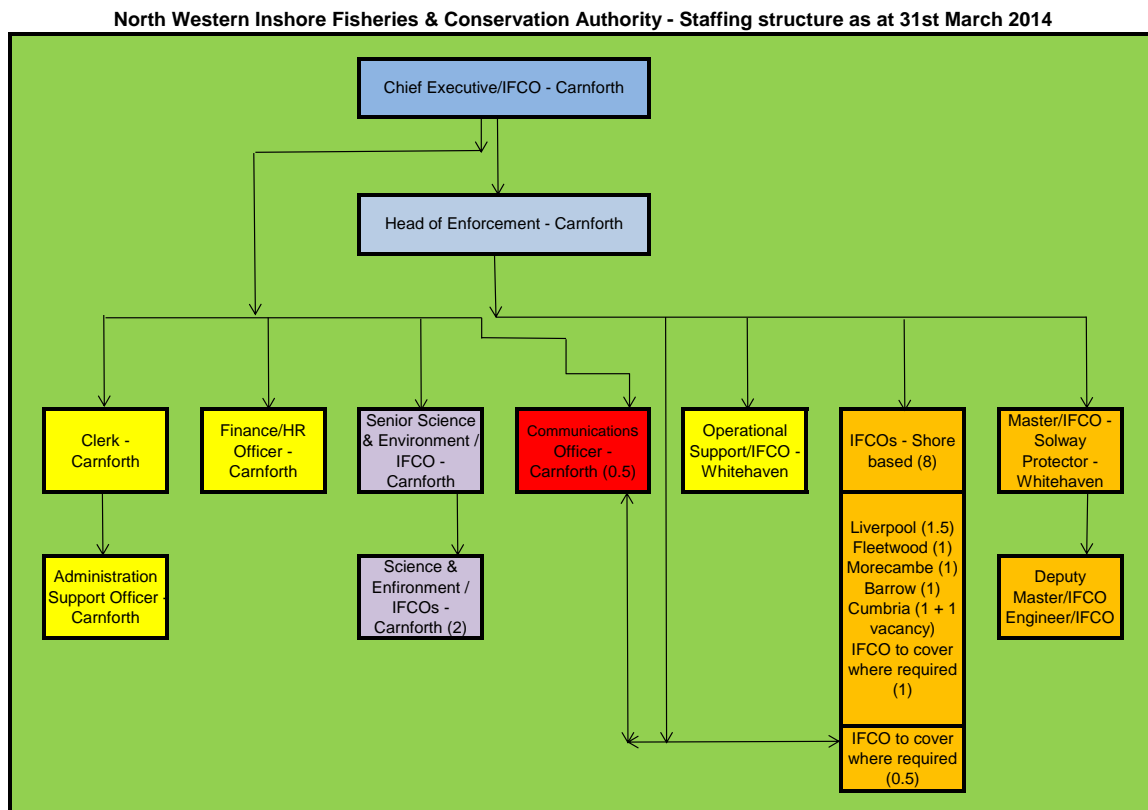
North Western Inshore Fisheries & Conservation Authority - Staffing structure as at 31st March 2014

Chief Executive/IFCO - Carnforth

Head of Enforcement - Carnforth

Clerk - Carnforth

Finance/HR Officer - Carnforth

Senior Science & Environment / IFCO - Carnforth

Communications Officer - Carnforth (0.5)

Operational Support/IFCO - Whitehaven

IFCOs - Shore based (8)

Master/IFCO - Solway Protector - Whitehaven

Administration Support Officer - Carnforth

Science & Enfironment / IFCOs - Carnforth (2)

Liverpool (1.5)
Fleetwood (1)
Morecambe (1)
Barrow (1)
Cumbria (1 + 1 vacancy)
IFCO to cover where required (1)

Deputy Master/IFCO Engineer/IFCO

IFCO to cover where required (0.5)